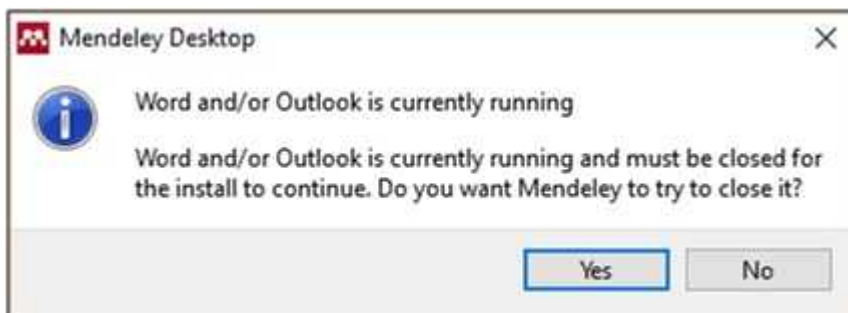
Mendeley Desktop

×

Word and/or Outlook is currently running

Word and/or Outlook is currently running and must be closed for the install to continue. Do you want Mendeley to try to close it?

Yes

No